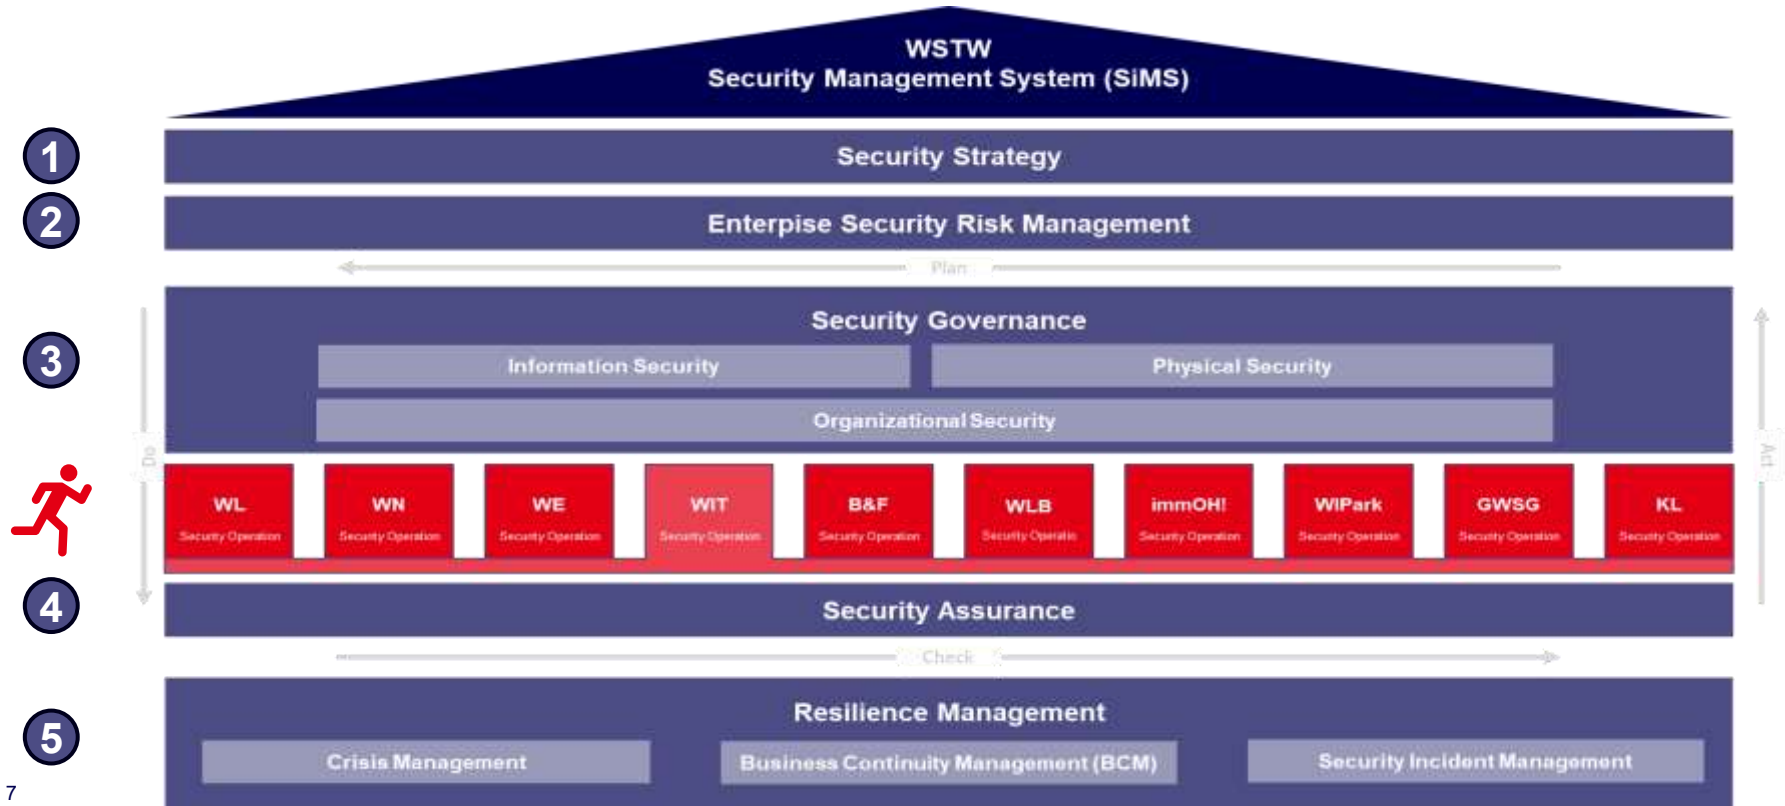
WSTW
Security Management System (SiMS)

1

Security Strategy

2

Enterpise Security Risk Management

Plan

3

Security Governance

Information Security

Physical Security

Organizational Security

Do

Act

WL
Security Operation

WN
Security Operation

WE
Security Operation

WIT
Security Operation

B&F
Security Operation

WLB
Security Operatin

immOH!
Security Operation

WIPark
Security Operation

GWSG
Security Operation

KL
Security Operation

4

Security Assurance

Check

5

Resilience Management

Crisis Management

Business Continuity Management (BCM)

Security Incident Management

7